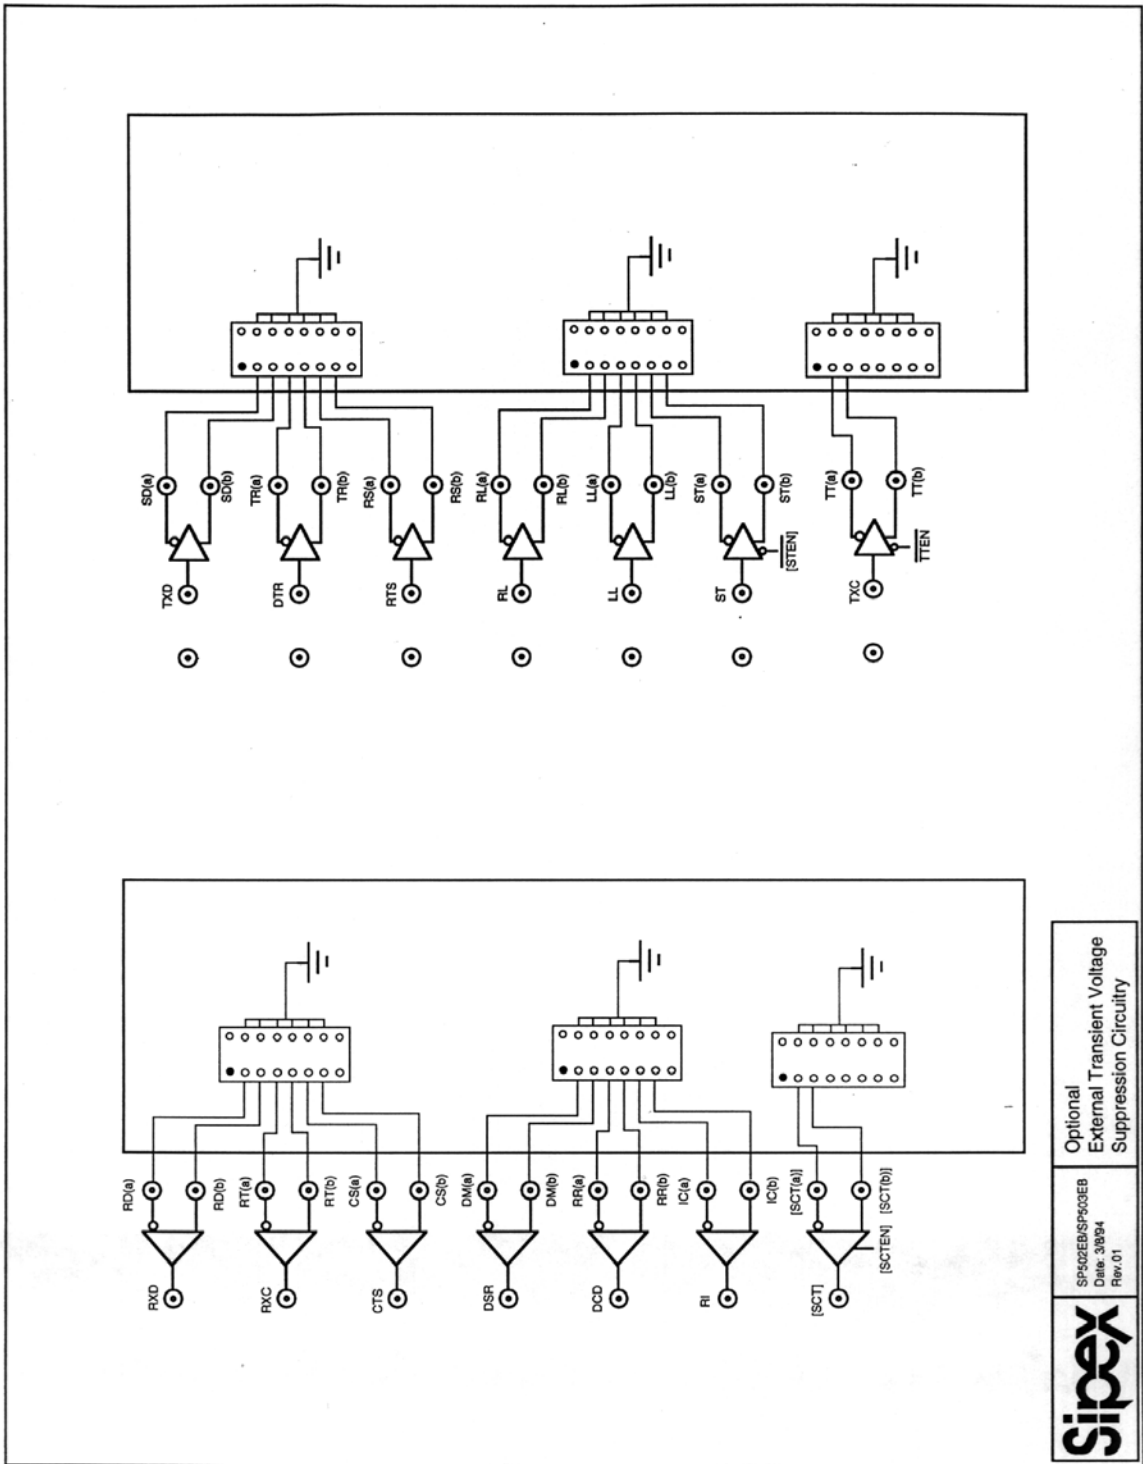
TXD
SD(a)
SD(b)
DTR
TR(a)
TR(b)
RTS
RS(a)
RS(b)
RL
RL(a)
RL(b)
LL
LL(a)
LL(b)
ST
ST(a)
ST(b)
$[\overline{STEN}]$
TXC
TT(a)
TT(b)
$\overline{TTEN}$

RXD
RD(a)
RD(b)
RXC
RT(a)
RT(b)
CTS
CS(a)
CS(b)
DSR
DM(a)
DM(b)
DCD
RR(a)
RR(b)
RI
IC(a)
IC(b)
[SCT]
[SCT(a)]
[SCT(b)]
[SCTEN]

Sipex
SP502EB/SP503EB
Date: 3/8/94
Rev.01
Optional
External Transient Voltage
Suppression Circuitry